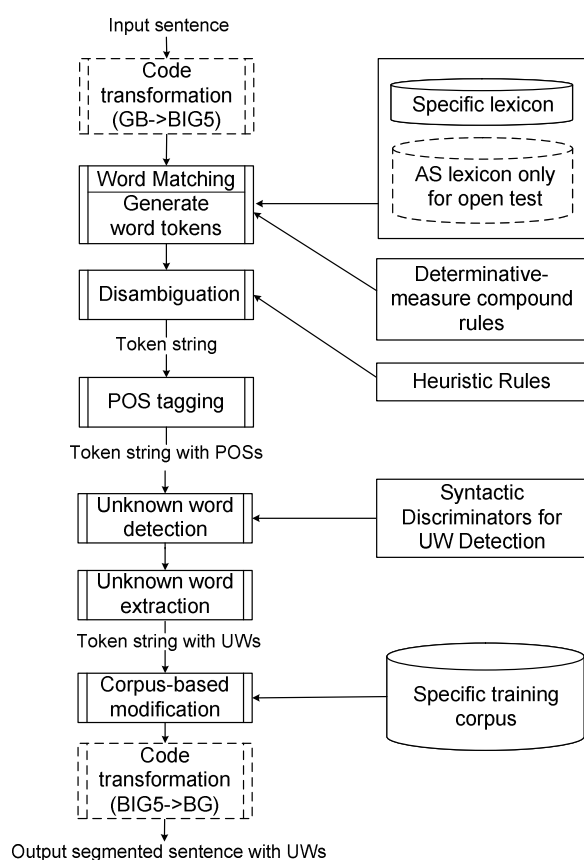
Input sentence

Code transformation (GB->BIG5)

Specific lexicon

AS lexicon only for open test

Word Matching

Generate word tokens

Determinative-measure compound rules

Disambiguation

Token string

Heuristic Rules

POS tagging

Token string with POSs

Unknown word detection

Syntactic Discriminators for UW Detection

Unknown word extraction

Token string with UWs

Corpus-based modification

Specific training corpus

Code transformation (BIG5->BG)

Output segmented sentence with UWs